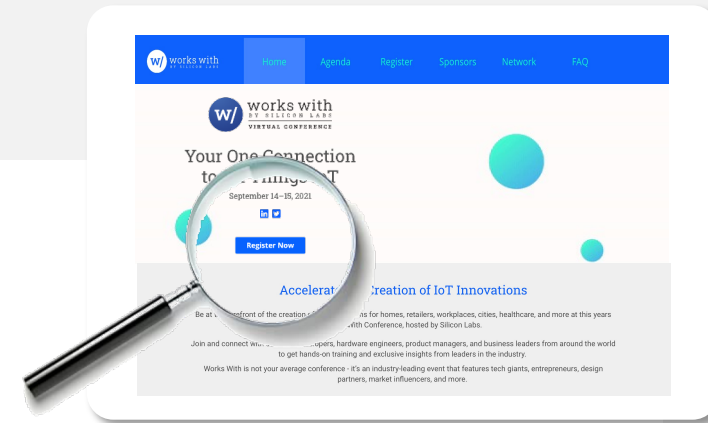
w/ works with BY SILICON LABS

Home Agenda Register Sponsors Network FAQ

w/ works with BY SILICON LABS VIRTUAL CONFERENCE

Your One Connection to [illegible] IoT

September 14–15, 2021

Register Now

Accelerat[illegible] Creation of IoT Innovations

Be at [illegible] front of the creation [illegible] s for homes, retailers, workplaces, cities, healthcare, and more at this years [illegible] With Conference, hosted by Silicon Labs.

Join and connect wi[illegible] opers, hardware engineers, product managers, and business leaders from around the world to get hands-on training and exclusive insights from leaders in the industry.

Works With is not your average conference - it's an industry-leading event that features tech giants, entrepreneurs, design partners, market influencers, and more.